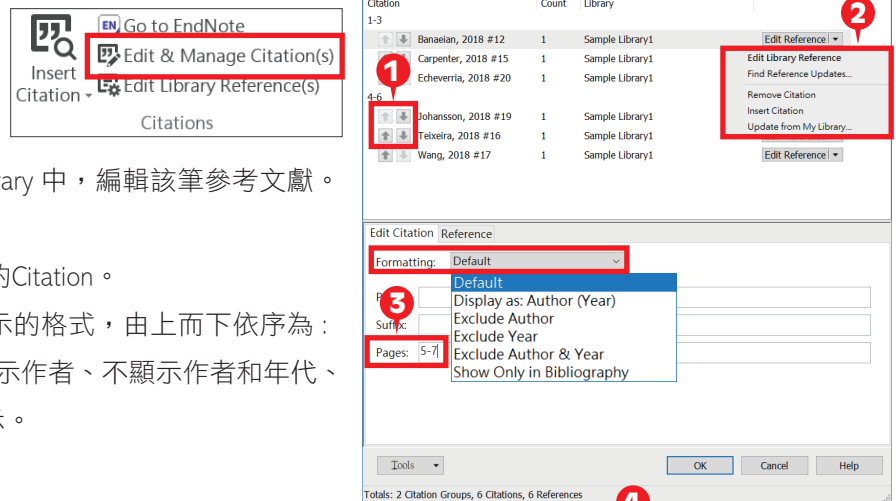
Insert Citation
Go to EndNote
Edit & Manage Citation(s)
Edit Library Reference(s)
Citations

ary 中，編輯該筆參考文獻。

的Citation。
示的格式，由上而下依序為：
示作者、不顯示作者和年代、
。

Citation | Count | Library
1-3
Banaeian, 2018 #12 | 1 | Sample Library1 | Edit Reference
Carpenter, 2018 #15 | 1 | Sample Library1
Echeverria, 2018 #20 | 1 | Sample Library1
4-6
Johansson, 2018 #19 | 1 | Sample Library1
Teixeira, 2018 #16 | 1 | Sample Library1
Wang, 2018 #17 | 1 | Sample Library1 | Edit Reference

1
2
Edit Library Reference
Find Reference Updates...
Remove Citation
Insert Citation
Update from My Library...

Edit Citation | Reference
Formatting: Default
Default
Display as: Author (Year)
Exclude Author
Exclude Year
Exclude Author & Year
Show Only in Bibliography
3
P
Suffix:
Pages: 5-7

Tools | OK | Cancel | Help
Totals: 2 Citation Groups, 6 Citations, 6 References